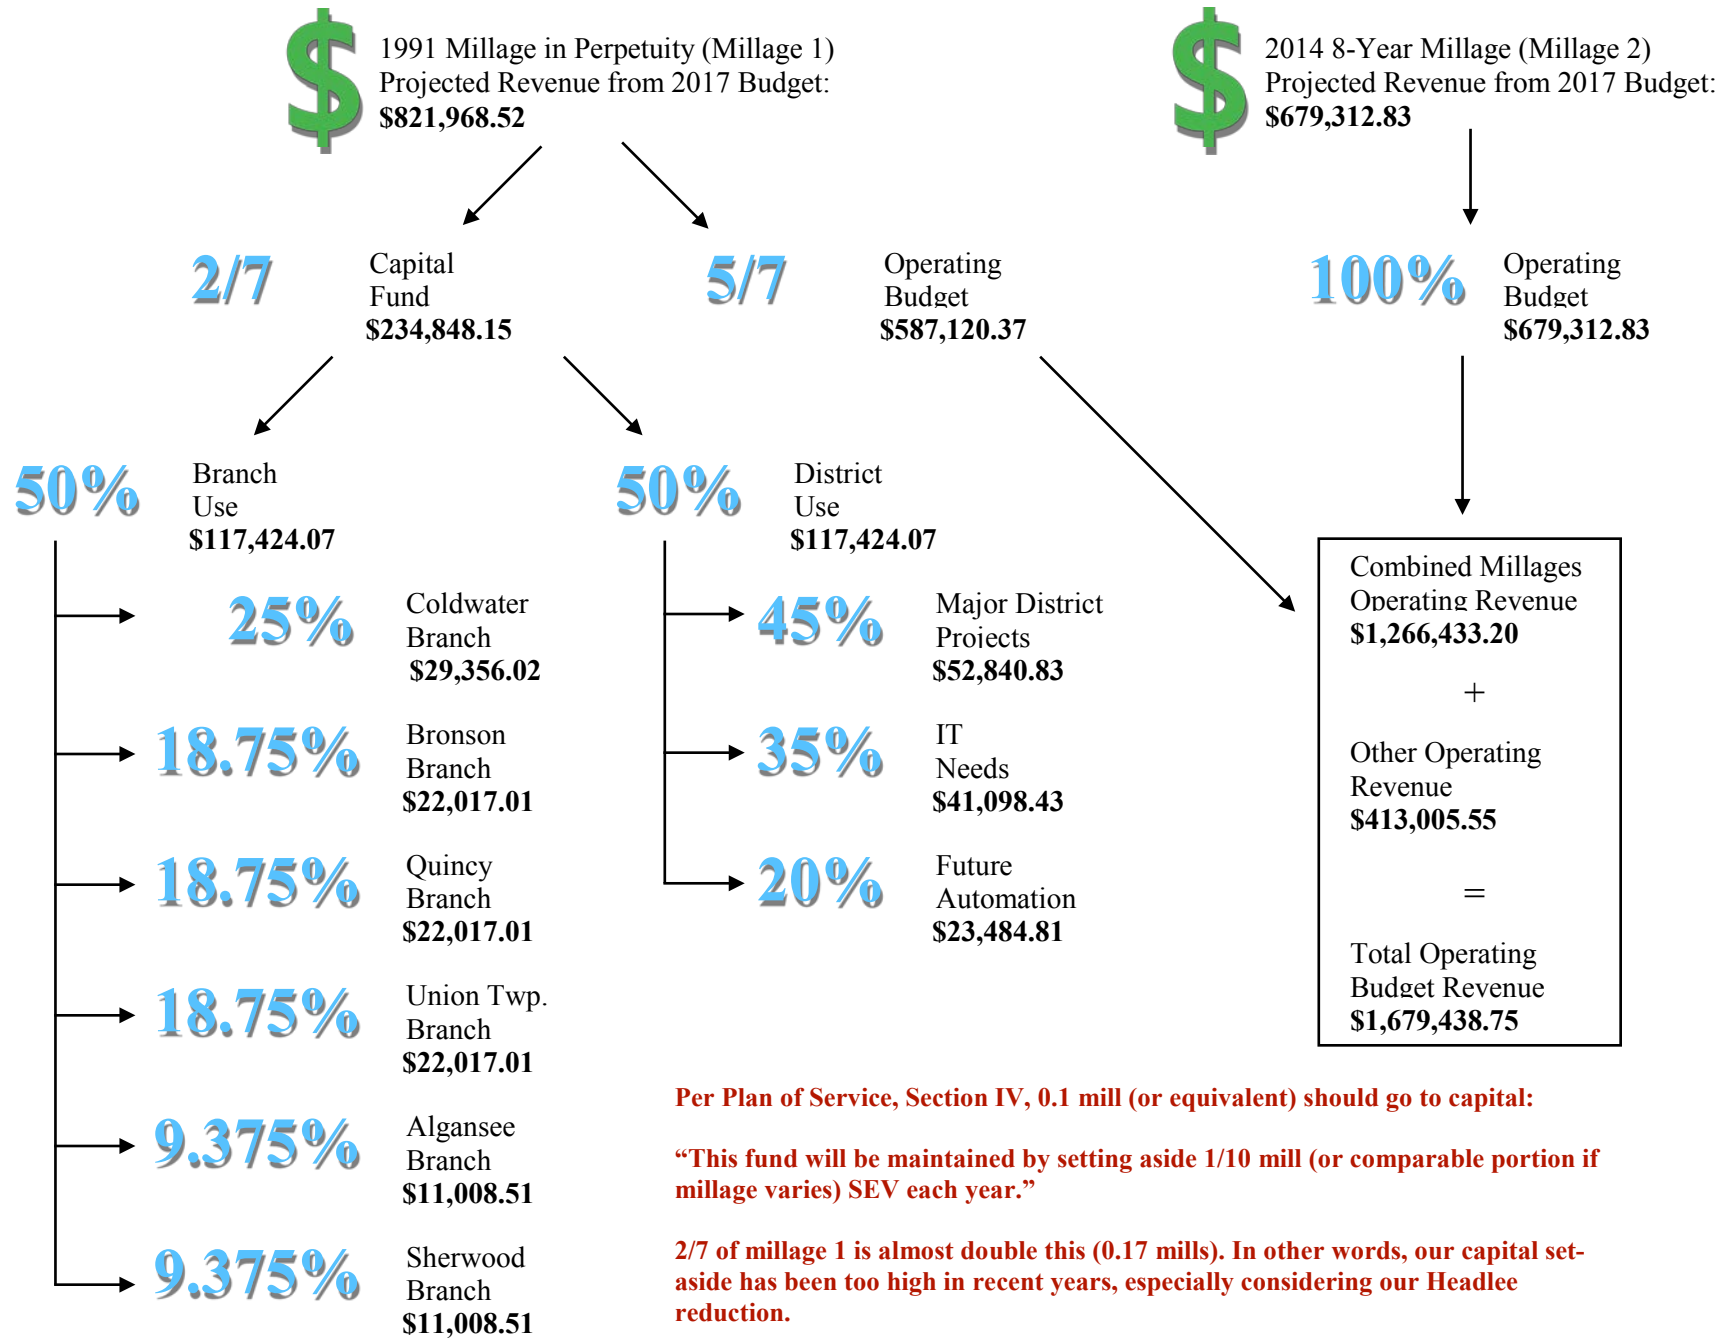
$ 1991 Millage in Perpetuity (Millage 1)
Projected Revenue from 2017 Budget:
$821,968.52

$ 2014 8-Year Millage (Millage 2)
Projected Revenue from 2017 Budget:
$679,312.83

2/7 Capital Fund
$234,848.15

5/7 Operating Budget
$587,120.37

100% Operating Budget
$679,312.83

50% Branch Use
$117,424.07

50% District Use
$117,424.07

25% Coldwater Branch
$29,356.02

18.75% Bronson Branch
$22,017.01

18.75% Quincy Branch
$22,017.01

18.75% Union Twp. Branch
$22,017.01

9.375% Algansee Branch
$11,008.51

9.375% Sherwood Branch
$11,008.51

45% Major District Projects
$52,840.83

35% IT Needs
$41,098.43

20% Future Automation
$23,484.81

Combined Millages Operating Revenue
$1,266,433.20

+

Other Operating Revenue
$413,005.55

=

Total Operating Budget Revenue
$1,679,438.75

Per Plan of Service, Section IV, 0.1 mill (or equivalent) should go to capital:

“This fund will be maintained by setting aside 1/10 mill (or comparable portion if millage varies) SEV each year.”

2/7 of millage 1 is almost double this (0.17 mills). In other words, our capital set-aside has been too high in recent years, especially considering our Headlee reduction.